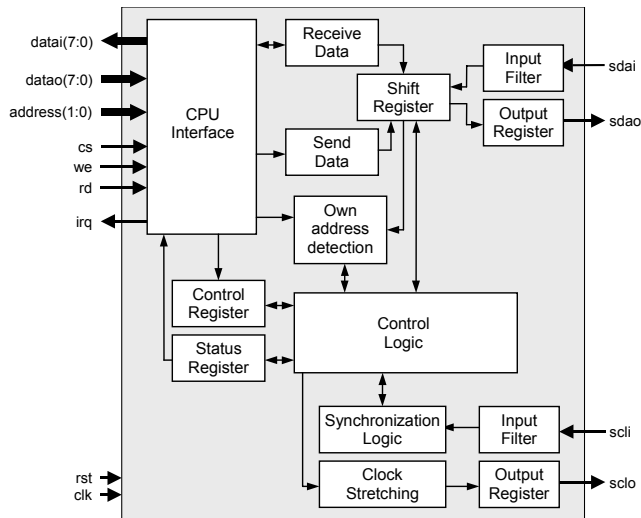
datai(7:0)
datao(7:0)
address(1:0)
cs
we
rd
irq
rst
clk

CPU Interface

Receive Data

Shift Register

Input Filter

sdai

Output Register

sdao

Send Data

Own address detection

Control Register

Status Register

Control Logic

Synchronization Logic

Input Filter

scli

Clock Stretching

Output Register

sclo